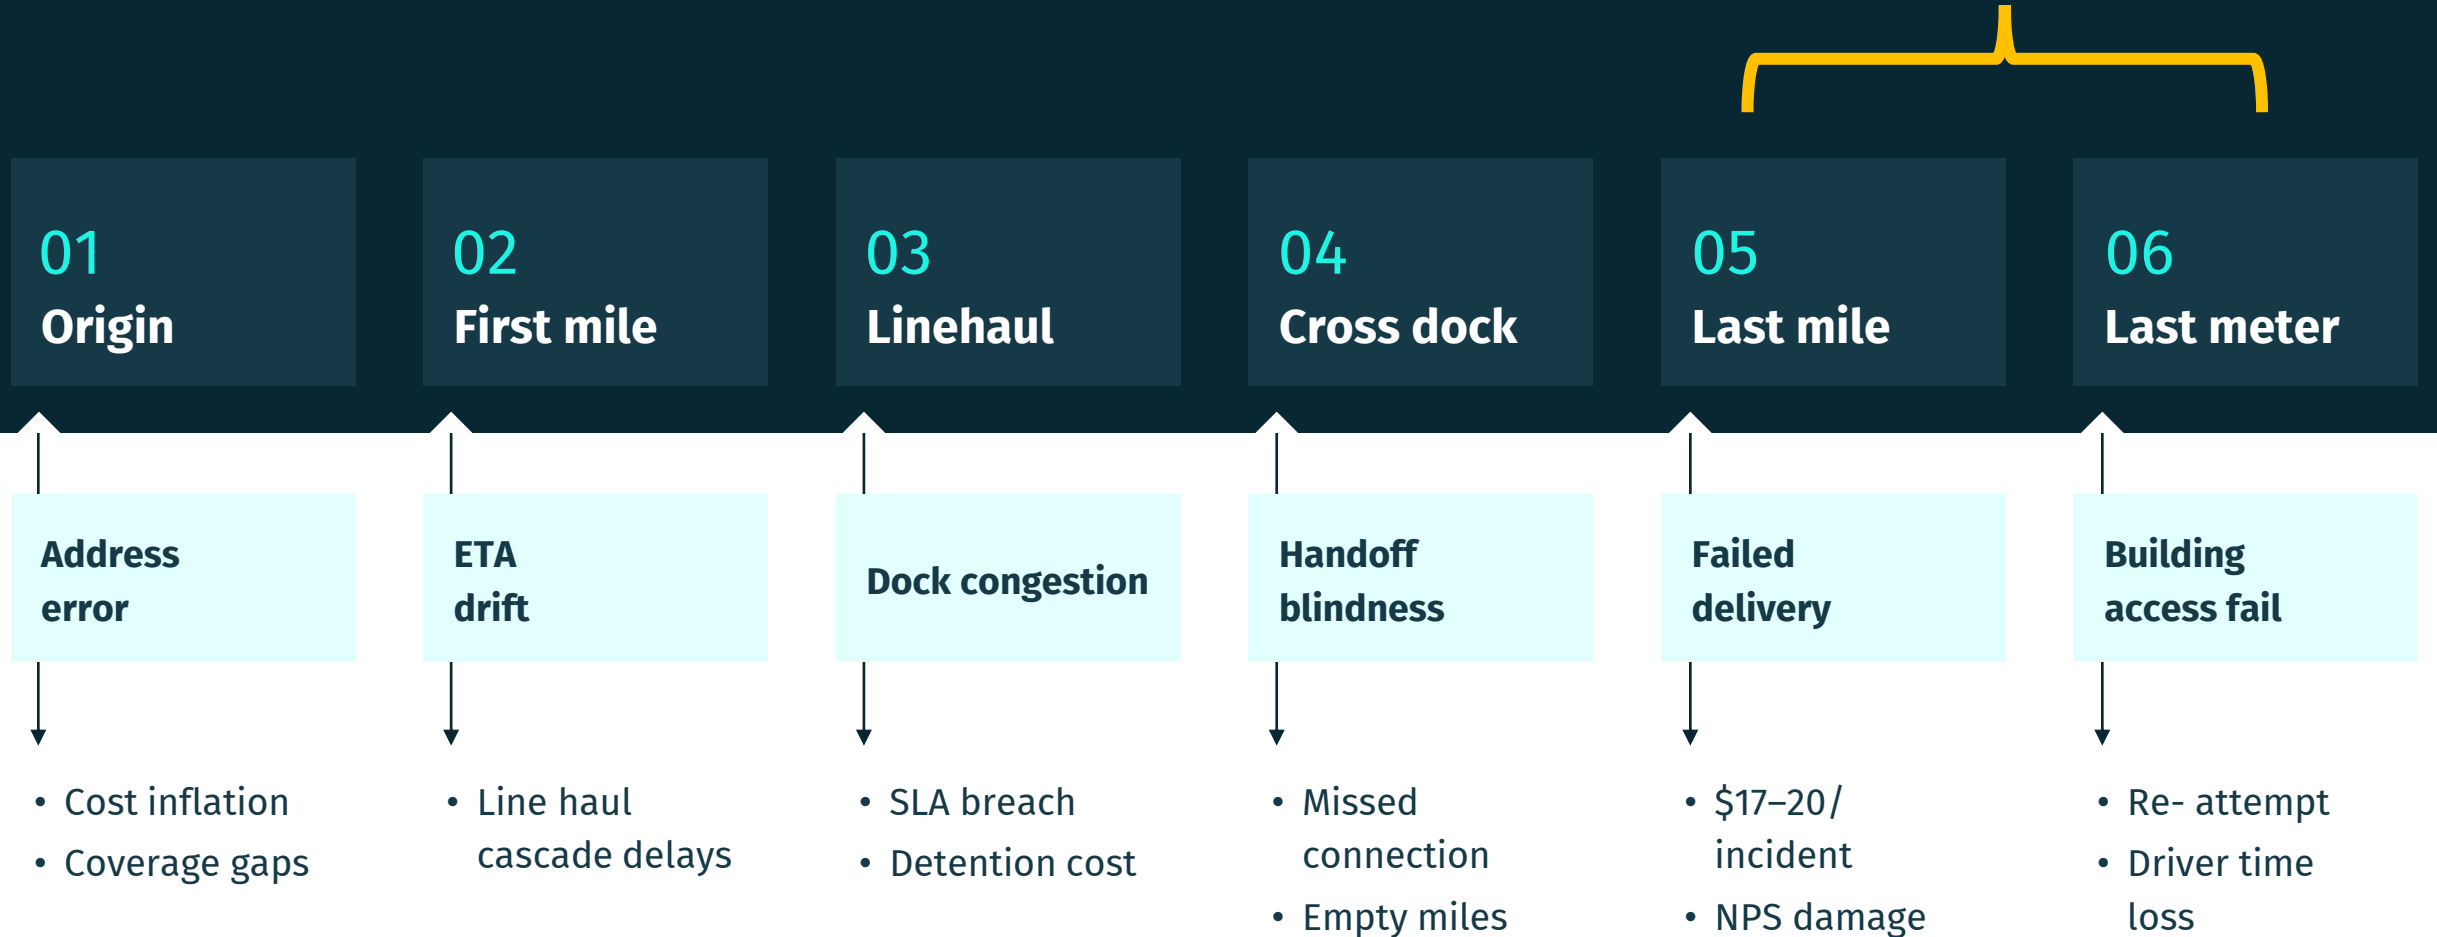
01
Origin

02
First mile

03
Linehaul

04
Cross dock

05
Last mile

06
Last meter

Address error

ETA drift

Dock congestion

Handoff blindness

Failed delivery

Building access fail

• Cost inflation
• Coverage gaps

• Line haul cascade delays

• SLA breach
• Detention cost

• Missed connection
• Empty miles

• \$17–20/ incident
• NPS damage

• Re- attempt
• Driver time loss